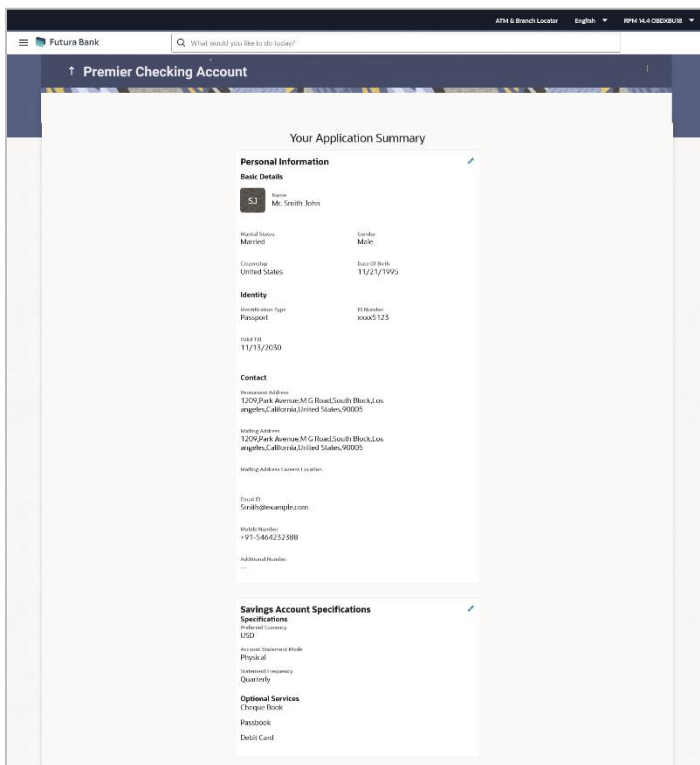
ATM & Branch Locator English ▼ RPM 14.4 OBDXBU18 ▼

Futura Bank

What would you like to do today?

↑ Premier Checking Account

Your Application Summary

Personal Information

Basic Details

SJ

Name
Mr. Smith John

Marital Status
Married

Gender
Male

Citizenship
United States

Date Of Birth
11/21/1995

Identity

Identification Type
Passport

ID Number
xxxx5125

Valid Till
11/13/2030

Contact

Permanent Address
1209,Park Avenue,M G Road,South Block,Los angeles,California,United States,90005

Mailing Address
1209,Park Avenue,M G Road,South Block,Los angeles,California,United States,90005

Mailing Address Current Location

Email ID
Smith@example.com

Mobile Number
+91-5464232388

Additional Number
--

Savings Account Specifications

Specifications

Preferred Currency
USD

Account Statement Mode
Physical

Statement Frequency
Quarterly

Optional Services
Cheque Book

Passbook

Debit Card